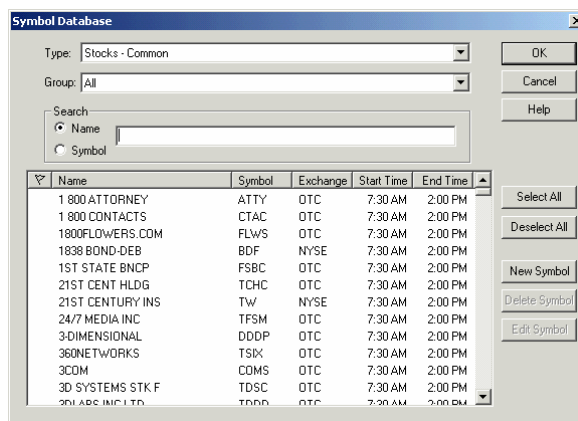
Symbol Database

Type: Stocks - Common
Group: All

Search
Name
Symbol

OK
Cancel
Help

| | Name | Symbol | Exchange | Start Time | End Time |
|---|---|---|---|---|---|
| | 1 800 ATTORNEY | ATTY | OTC | 7:30 AM | 2:00 PM |
| | 1 800 CONTACTS | CTAC | OTC | 7:30 AM | 2:00 PM |
| | 1800FLOWERS.COM | FLWS | OTC | 7:30 AM | 2:00 PM |
| | 1838 BOND-DEB | BDF | NYSE | 7:30 AM | 2:00 PM |
| | 1ST STATE BNCP | FSBC | OTC | 7:30 AM | 2:00 PM |
| | 21ST CENT HLDG | TCHC | OTC | 7:30 AM | 2:00 PM |
| | 21ST CENTURY INS | TW | NYSE | 7:30 AM | 2:00 PM |
| | 24/7 MEDIA INC | TFSM | OTC | 7:30 AM | 2:00 PM |
| | 3-DIMENSIONAL | DDDP | OTC | 7:30 AM | 2:00 PM |
| | 360NETWORKS | TSIX | OTC | 7:30 AM | 2:00 PM |
| | 3COM | COMS | OTC | 7:30 AM | 2:00 PM |
| | 3D SYSTEMS STK F | TDSC | OTC | 7:30 AM | 2:00 PM |
| | 3DLABS INC LTD | TDDD | OTC | 7:30 AM | 2:00 PM |

Select All
Deselect All
New Symbol
Delete Symbol
Edit Symbol